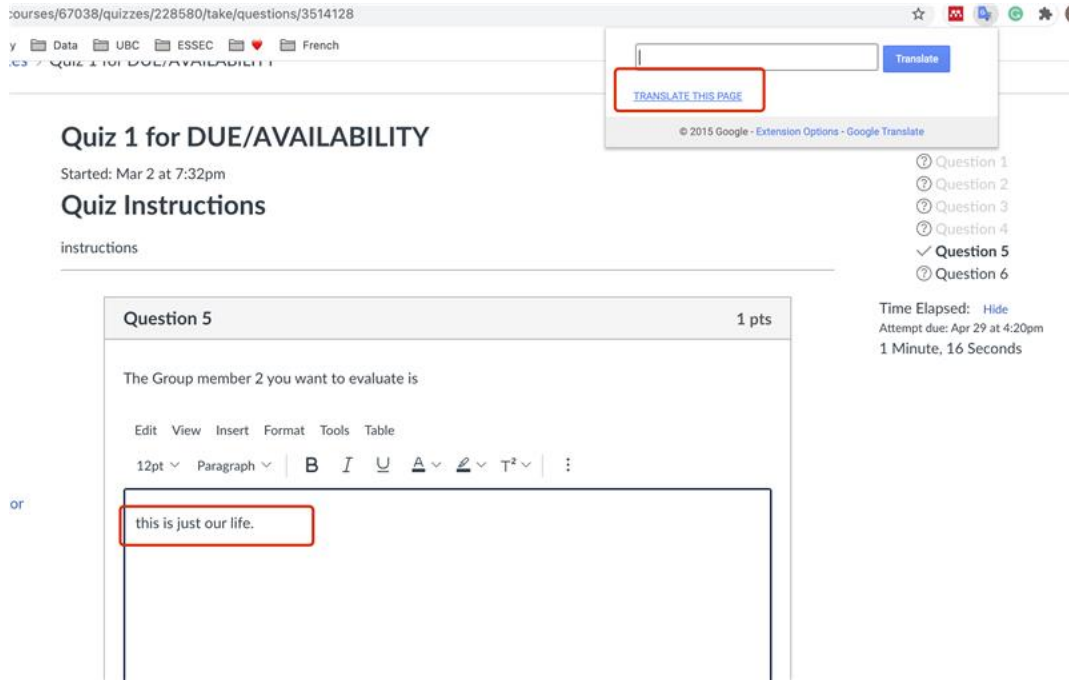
:ourses/67038/quizzes/228580/take/questions/3514128

y Data UBC ESSEC French

Translate

TRANSLATE THIS PAGE

© 2015 Google - Extension Options - Google Translate

Quiz 1 for DUE/AVAILABILITY

Started: Mar 2 at 7:32pm

Quiz Instructions

instructions

Question 1
Question 2
Question 3
Question 4
Question 5
Question 6

Time Elapsed: Hide
Attempt due: Apr 29 at 4:20pm
1 Minute, 16 Seconds

Question 5

1 pts

The Group member 2 you want to evaluate is

Edit View Insert Format Tools Table

12pt Paragraph B I U A $T^2$ ⋮

or

this is just our life.